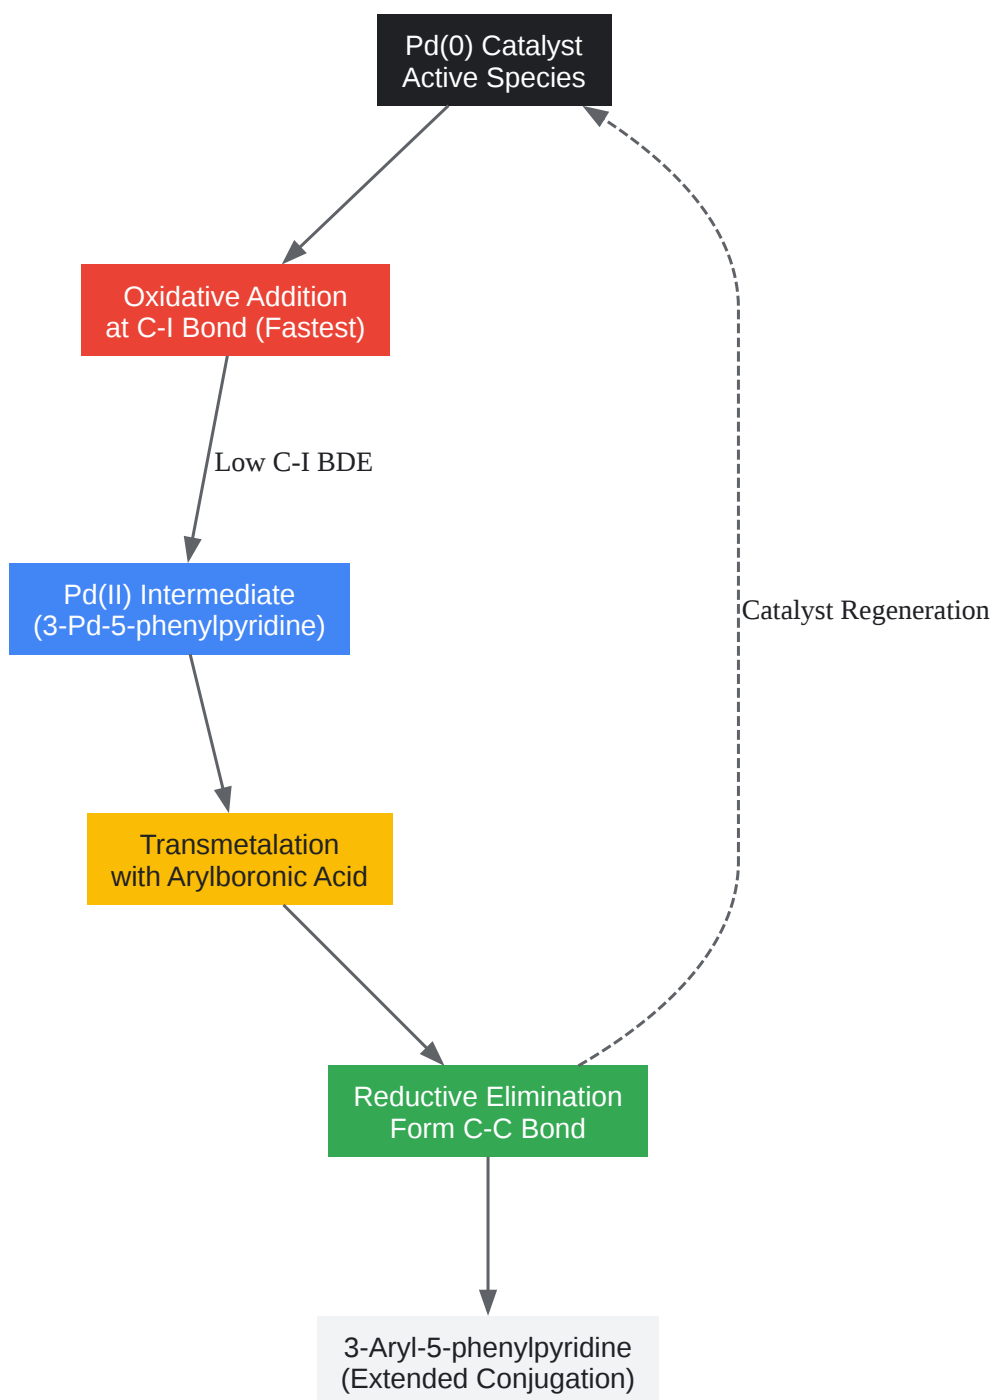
Pd(0) Catalyst
Active Species

Oxidative Addition
at C-I Bond (Fastest)

Low C-I BDE

Pd(II) Intermediate
(3-Pd-5-phenylpyridine)

Transmetalation
with Arylboronic Acid

Reductive Elimination
Form C-C Bond

Catalyst Regeneration

3-Aryl-5-phenylpyridine
(Extended Conjugation)